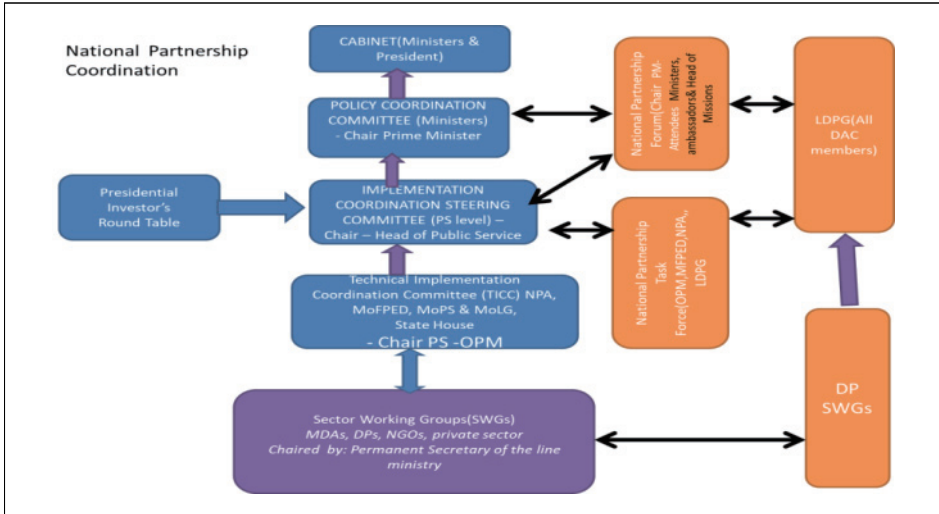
National Partnership Coordination

CABINET(Ministers & President)

POLICY COORDINATION COMMITTEE (Ministers) - Chair Prime Minister

National Partnership Forum(Chair PM- Attendees Ministers, ambassadors& Head of Missions

LDPG(All DAC members)

Presidential Investor's Round Table

IMPLEMENTATION COORDINATION STEERING COMMITTEE (PS level) – Chair – Head of Public Service

National Partnership Task Force(OPM,MFPED,NPA,, LDPG

Technical Implementation Coordination Committee (TICC) NPA, MoFPED, MoPS & MoLG, State House
- Chair PS -OPM

Sector Working Groups(SWGs)
MDAs, DPs, NGOs, private sector
Chaired by: Permanent Secretary of the line ministry

DP SWGs